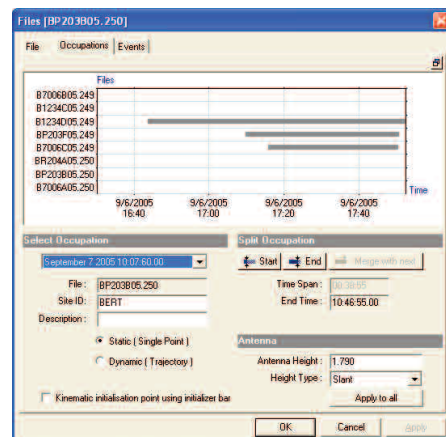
Files [BP203B05.250]

File | Occupations | Events

Files

B7006B05.249
B1234C05.249
B1234D05.249
BP203F05.249
B7006C05.249
BR204A05.250
BP203B05.250
B7006A05.250

9/6/2005 16:40
9/6/2005 17:00
9/6/2005 17:20
9/6/2005 17:40
Time

Select Occupation

September 7 2005 10:07:60.00

File : BP203B05.250
Site ID : BERT
Description :

Static ( Single Point )
Dynamic ( Trajectory )

Kinematic initialisation point using initializer bar

Split Occupation

Start | End | Merge with next

Time Span : 00:38:55
End Time : 10:46:55.00

Antenna

Antenna Height : 1.790
Height Type : Slant

Apply to all

OK | Cancel | Apply